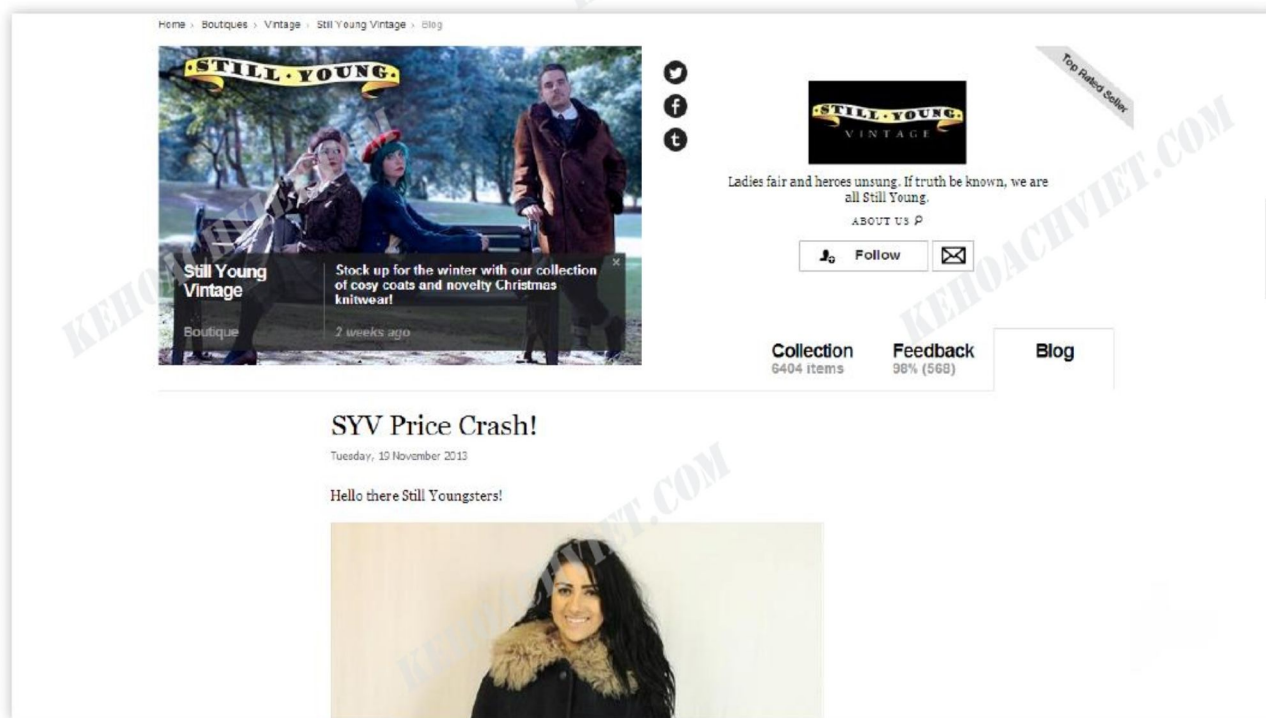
Home › Boutiques › Vintage › Still Young Vintage › Blog

STILL · YOUNG

Still Young Vintage

Boutique

Stock up for the winter with our collection of cosy coats and novelty Christmas knitwear!

2 weeks ago

Top Rated Seller

STILL · YOUNG VINTAGE

Ladies fair and heroes unsung. If truth be known, we are all Still Young.

ABOUT US

Follow

Collection
6404 items

Feedback
98% (568)

Blog

KEHOACHVIET.COM

SYV Price Crash!

Tuesday, 19 November 2013

Hello there Still Youngsters!